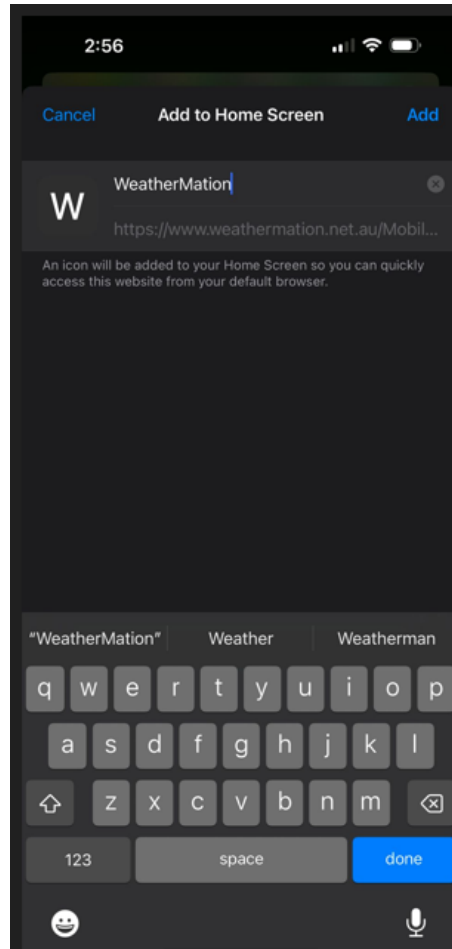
2:56

Cancel Add to Home Screen Add

W

WeatherMation

https://www.weathermation.net.au/Mobil...

An icon will be added to your Home Screen so you can quickly access this website from your default browser.

"WeatherMation" Weather Weatherman

q w e r t y u i o p

a s d f g h j k l

z x c v b n m

123 space done